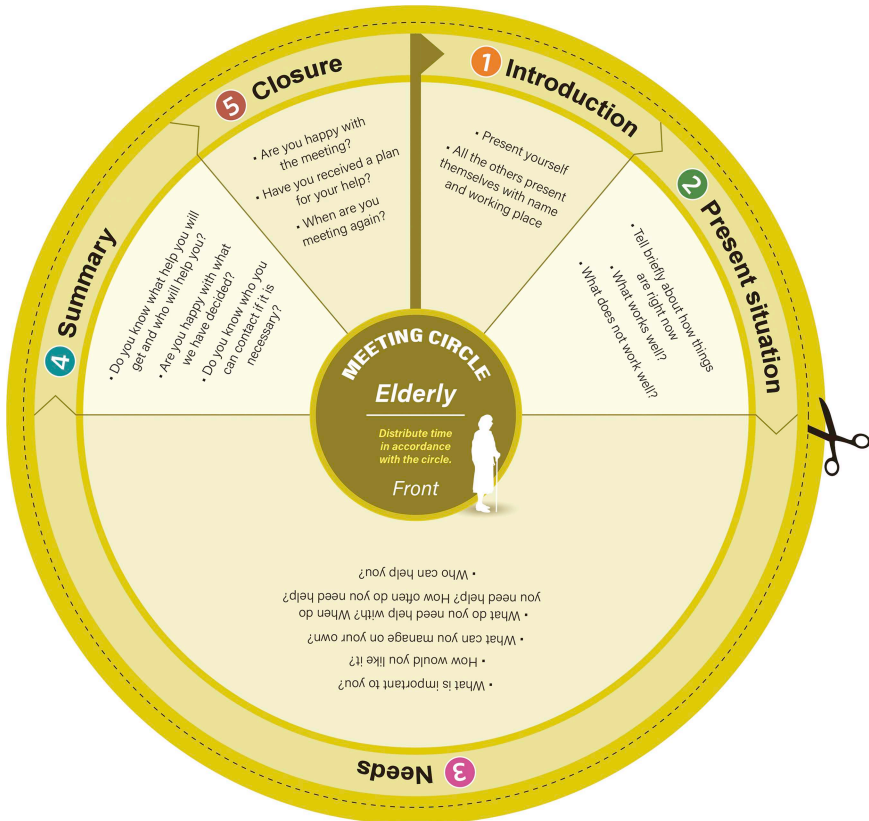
MEETING CIRCLE

Elderly

Distribute time in accordance with the circle.

Front

1 Introduction

• Present yourself
• All the others present themselves with name and working place

2 Present situation

• Tell briefly about how things are right now
• What works well?
• What does not work well?

3 Needs

• What is important to you?
• How would you like it?
• What can you manage on your own?
• What do you need help with? When do you need help? How often do you need help?
• Who can help you?

4 Summary

• Do you know what help you will get and who will help you?
• Are you happy with what we have decided?
• Do you know who you can contact if it is necessary?

5 Closure

• Are you happy with the meeting?
• Have you received a plan for your help?
• When are you meeting again?